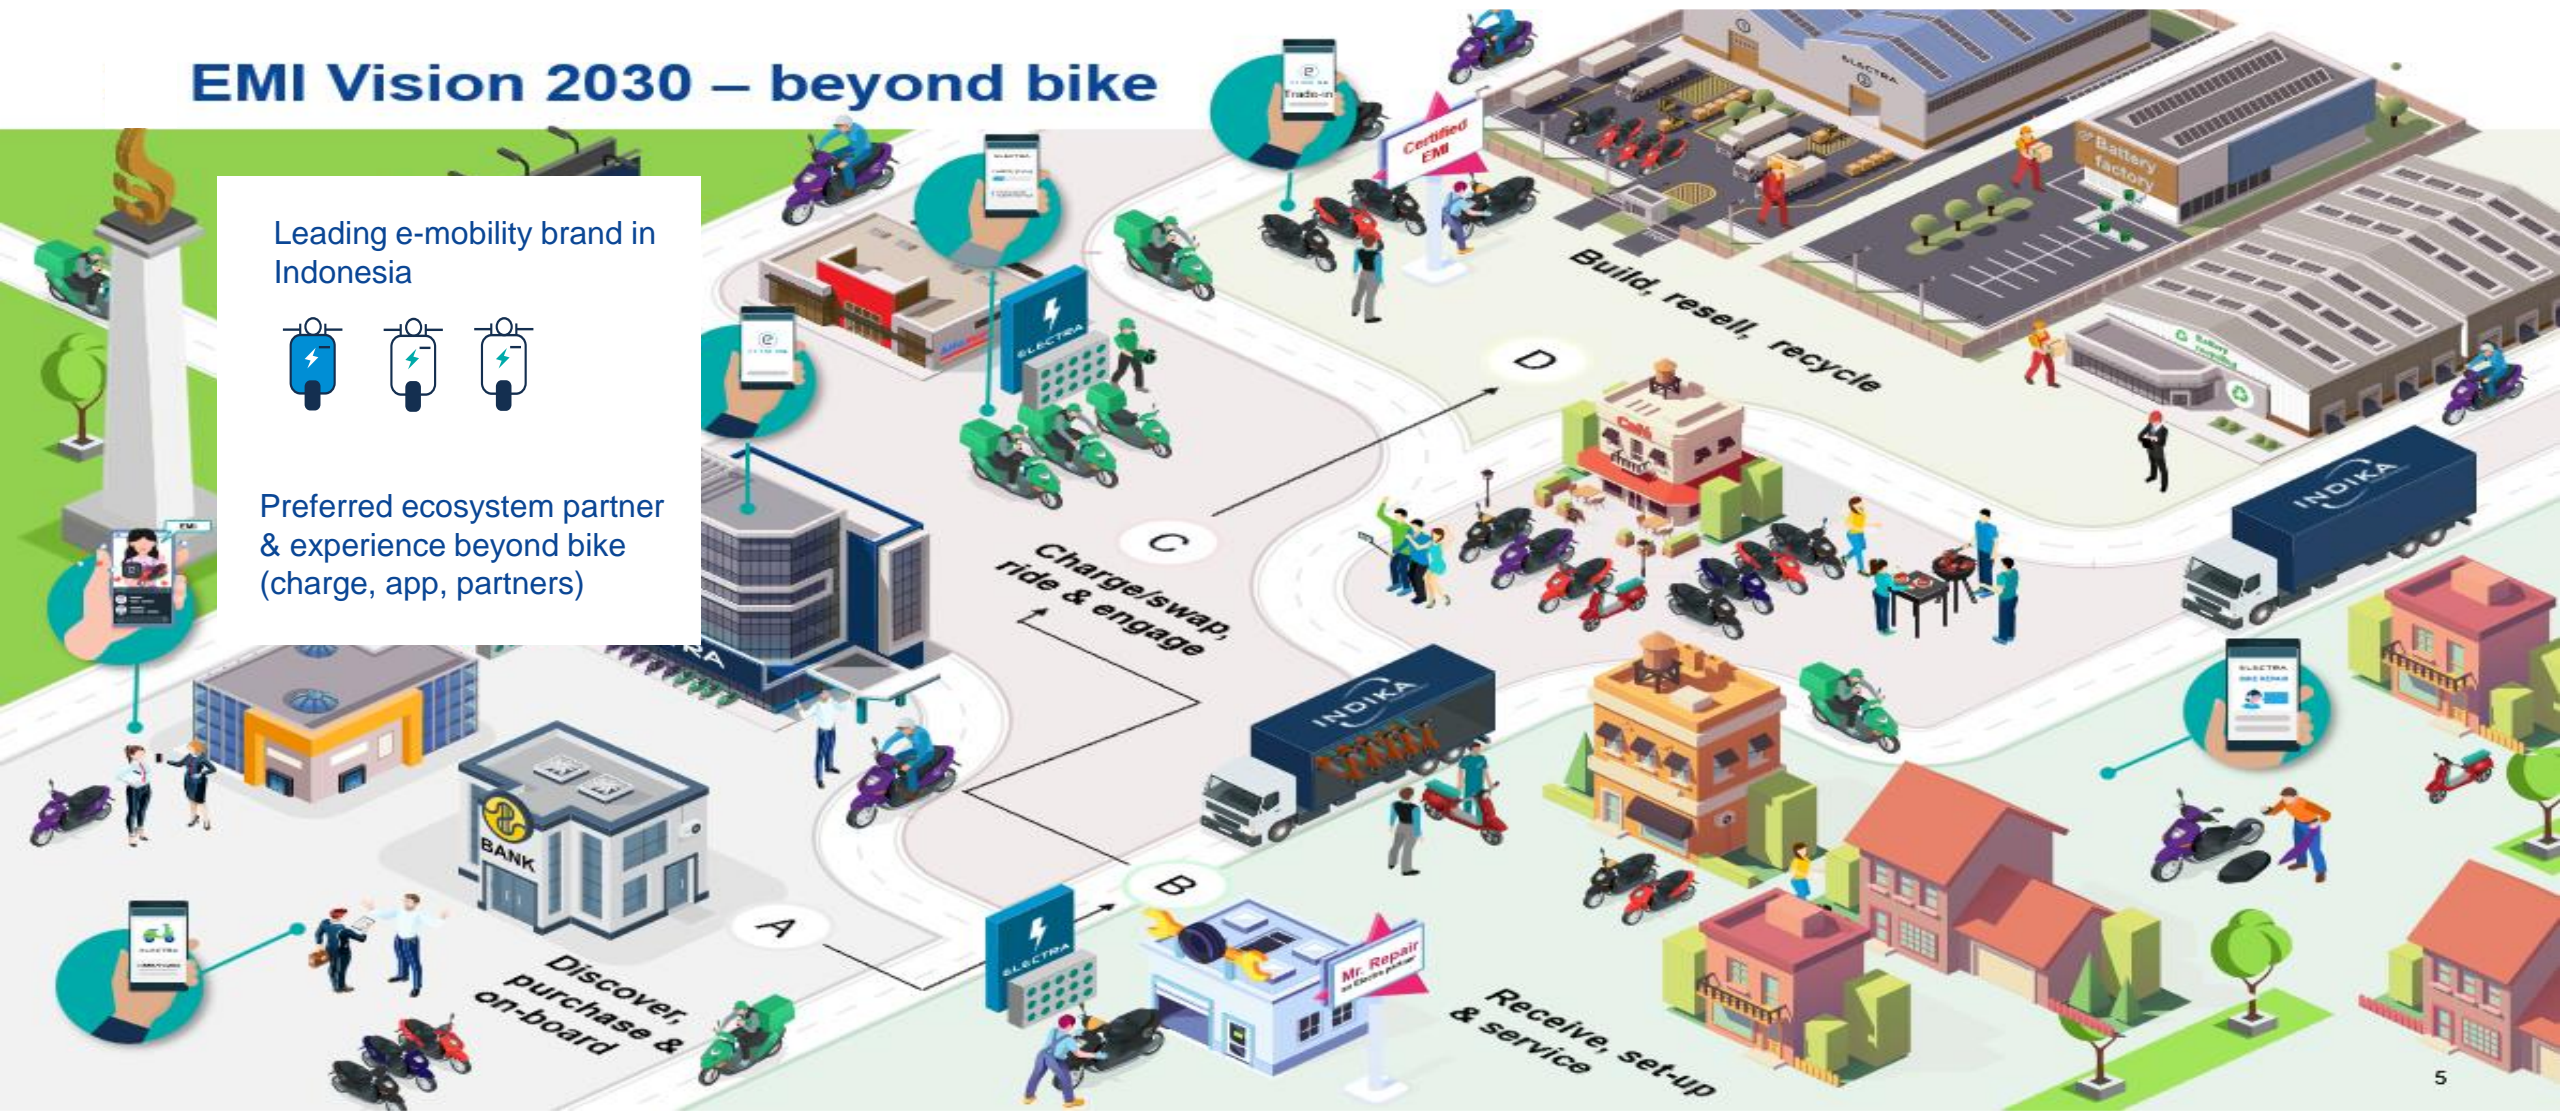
EMI Vision 2030 – beyond bike

Leading e-mobility brand in Indonesia

Preferred ecosystem partner & experience beyond bike (charge, app, partners)

Trade-in

Certified EMI

ELECTRA

Battery factory

Build, resell, recycle

D

Café

INDIKA

C

Charge/swap, ride & engage

INDIKA

BANK

A

Discover, purchase & on-board

ELECTRA

B

Mr. Repair

Receive, set-up & service

5